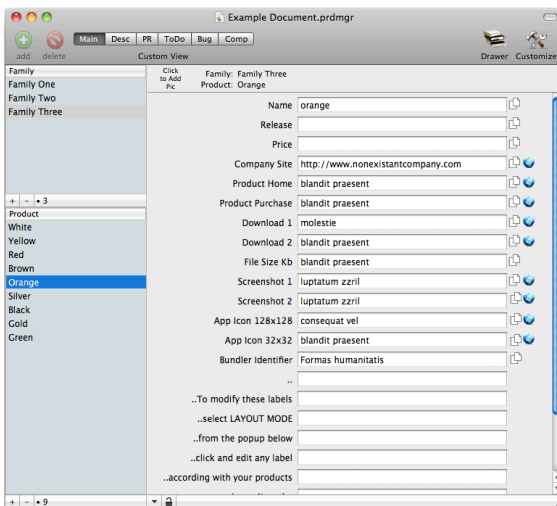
Example Document.prdmgr

add delete

Main Desc PR ToDo Bug Comp

Custom View

Drawer Customize

Family
Family One
Family Two
Family Three

+ - • 3

Product
White
Yellow
Red
Brown
Orange
Silver
Black
Gold
Green

+ - • 9

Click to Add Pic

Family: Family Three
Product: Orange

| | |
|---|---|
| Name | orange |
| Release | |
| Price | |
| Company Site | http://www.nonexistantcompany.com |
| Product Home | blandit praesent |
| Product Purchase | blandit praesent |
| Download 1 | molestie |
| Download 2 | blandit praesent |
| File Size Kb | blandit praesent |
| Screenshot 1 | luptatum zzril |
| Screenshot 2 | luptatum zzril |
| App Icon 128x128 | consequat vel |
| App Icon 32x32 | blandit praesent |
| Bundler Identifier | Formas humanitatis |
| .. | |
| ..To modify these labels | |
| ..select LAYOUT MODE | |
| ..from the popup below | |
| ..click and edit any label | |
| ..according with your products | |